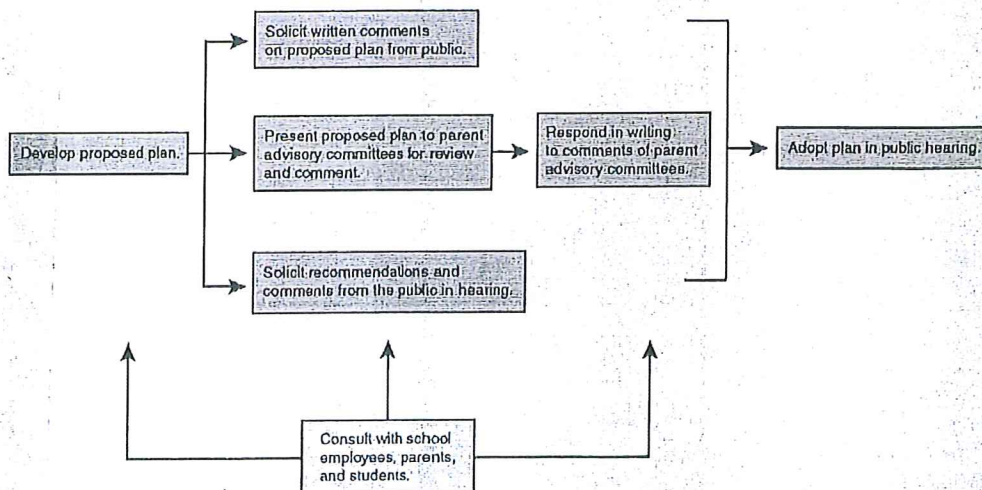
Develop proposed plan.

Solicit written comments on proposed plan from public.

Present proposed plan to parent advisory committees for review and comment.

Solicit recommendations and comments from the public in hearing.

Respond in writing to comments of parent advisory committees.

Adopt plan in public hearing.

Consult with school employees, parents, and students.